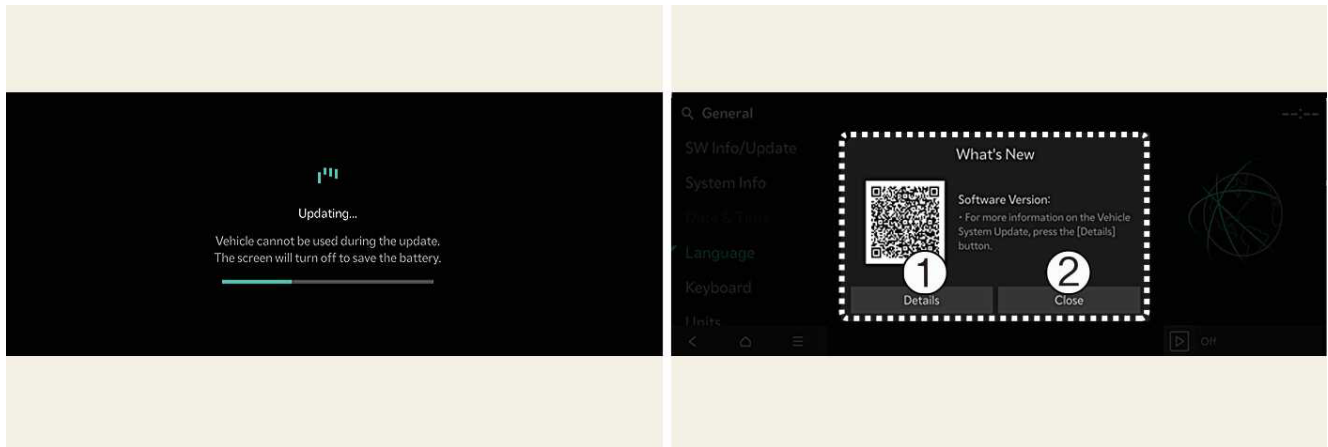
Updating...

Vehicle cannot be used during the update.
The screen will turn off to save the battery.

General

SW Info/Update

System Info

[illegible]

Language

Keyboard

Units

What's New

Software Version:

• For more information on the Vehicle System Update, press the [Details] button.

1

Details

2

Close

Off